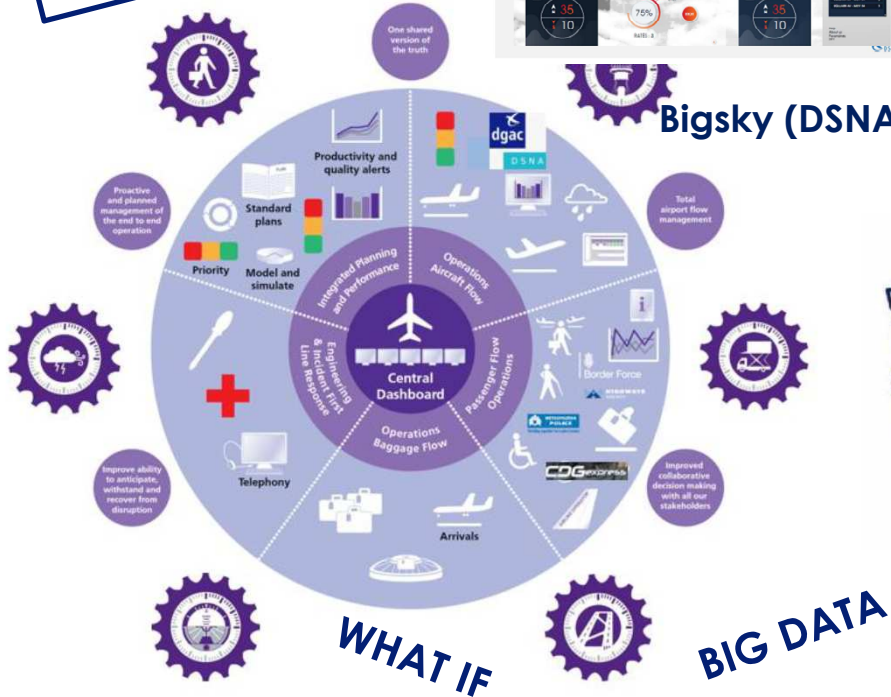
35
10
75%
35
10

Bigsky (DSNA

One shared version of the truth

Productivity and quality alerts

dgac
DSNA

Proactive and planned management of the end to end operation

Standard plans

Total airport flow management

Priority

Model and simulate

Integrated Planning and Performance

Operations Aircraft Flow

Engineering & Incident First Line Response

Central Dashboard

Passenger Flow Operations

Border Force

Operations Baggage Flow

Telephony

Improve ability to anticipate, withstand and recover from disruption

CDG express

Improved collaborative decision making with all our stakeholders

Arrivals

WHAT IF

BIG DATA